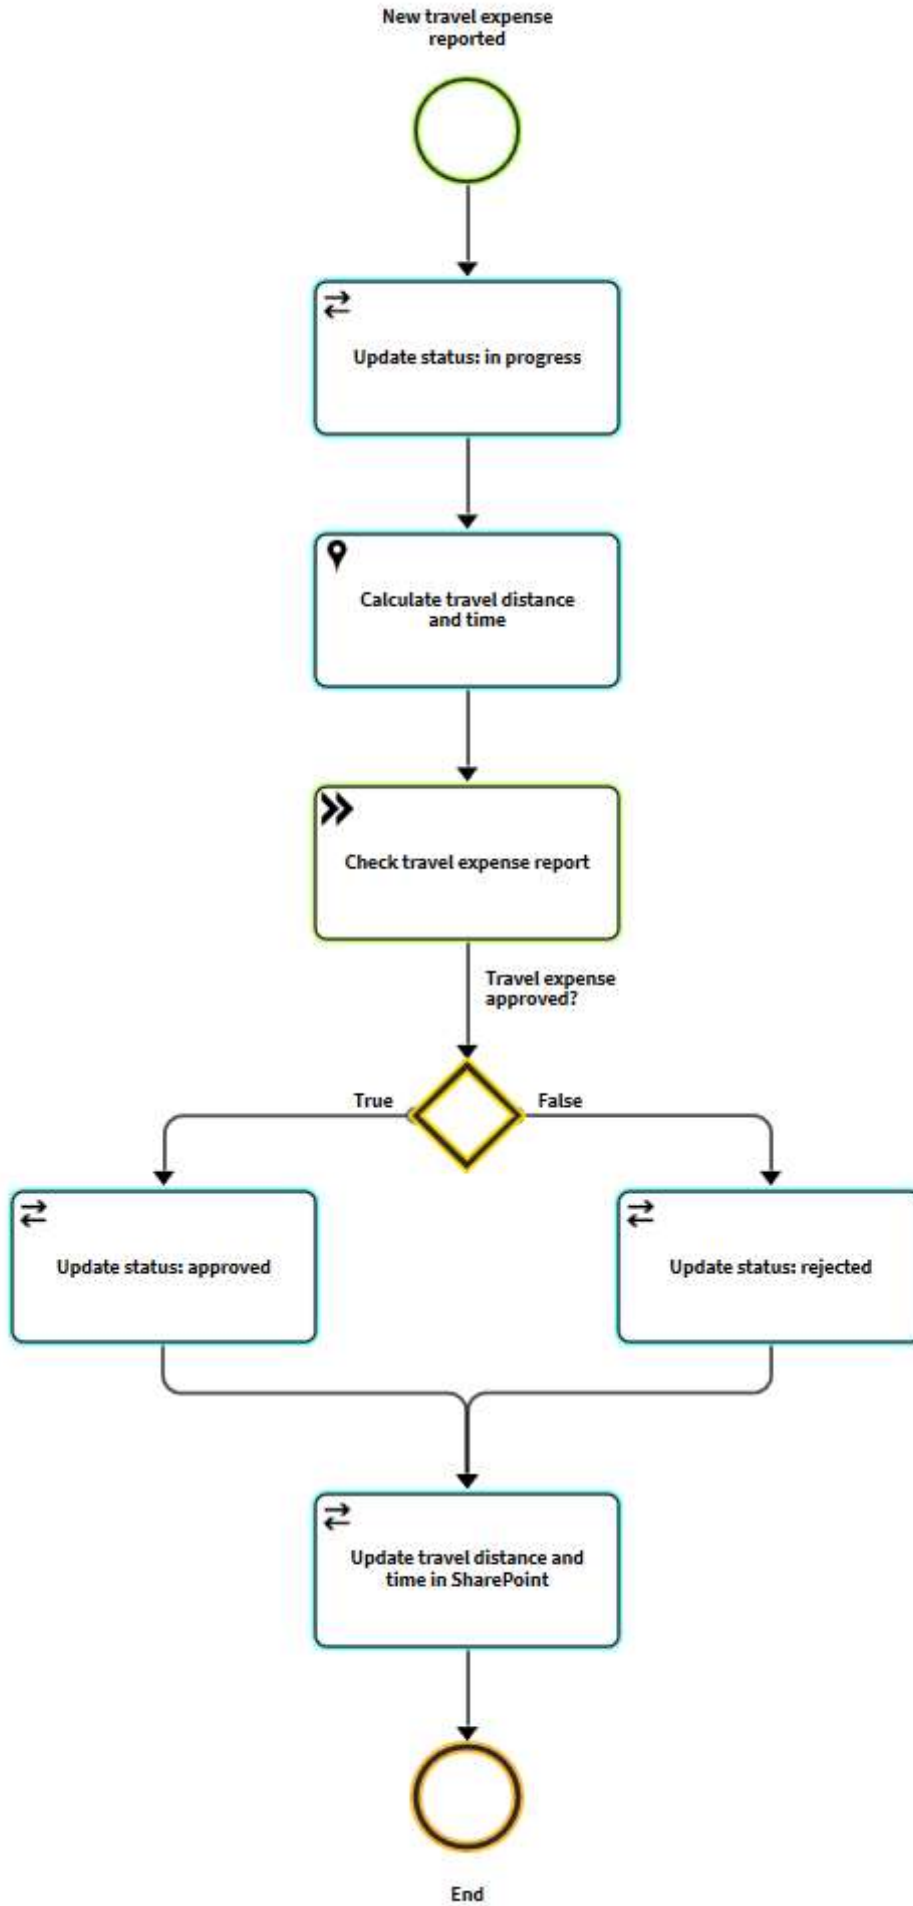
New travel expense reported

Update status: in progress

Calculate travel distance and time

Check travel expense report

Travel expense approved?

True

False

Update status: approved

Update status: rejected

Update travel distance and time in SharePoint

End